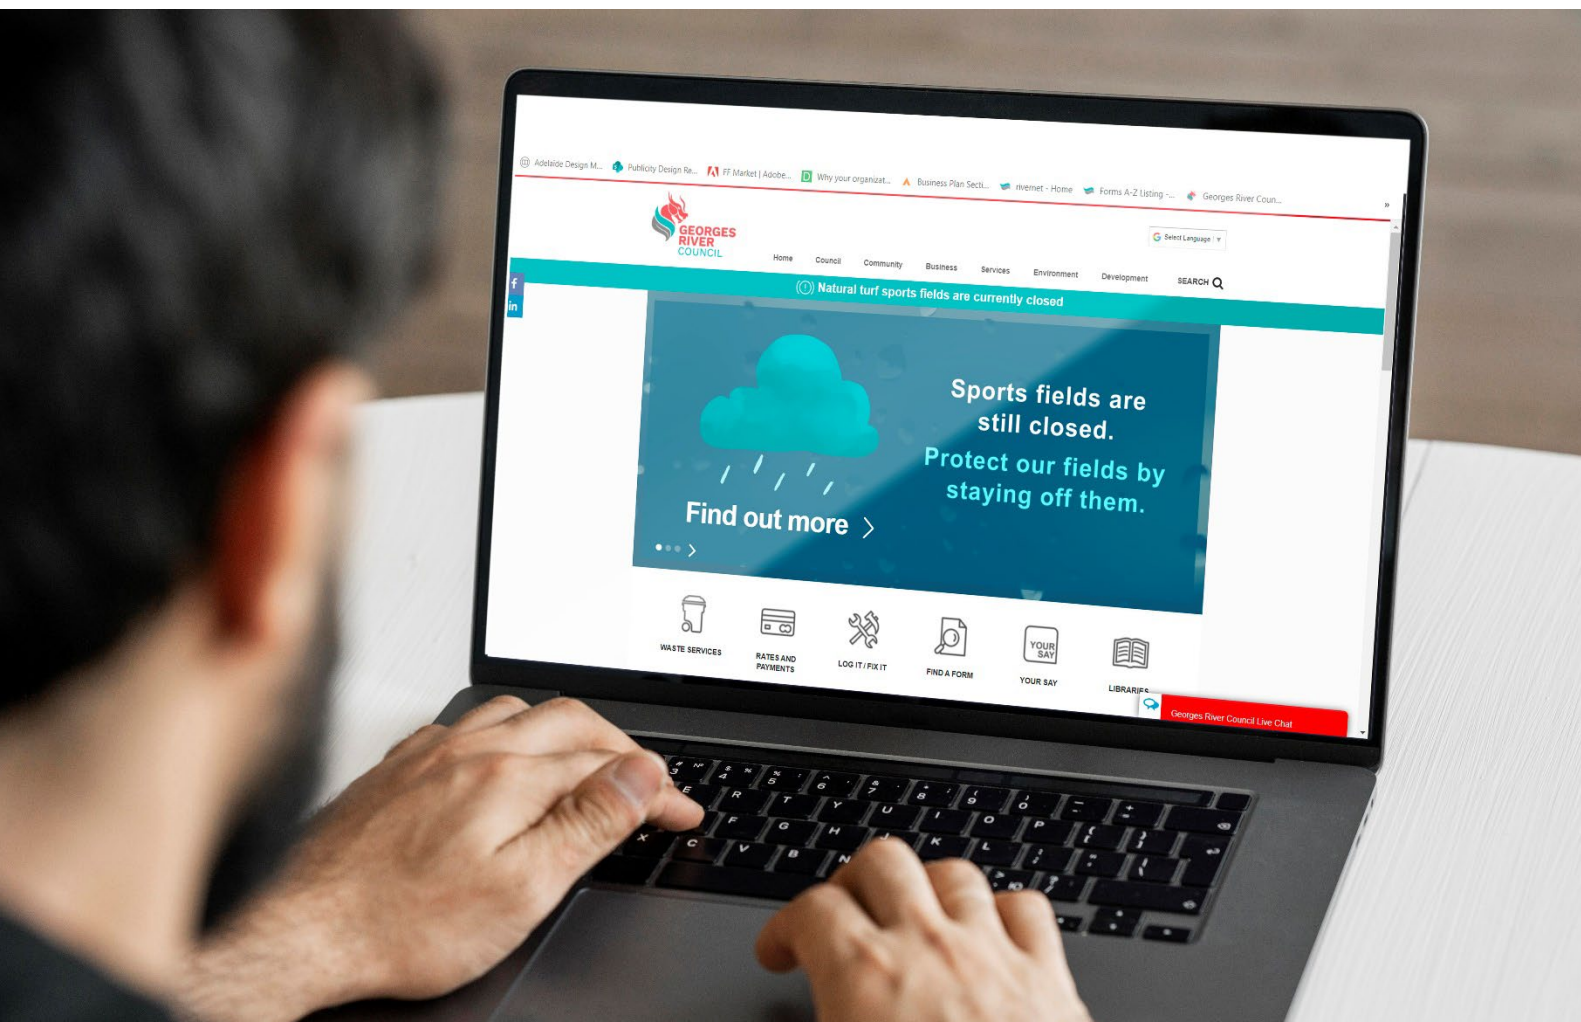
Adelaide Design M... Publicity Design Re... FF Market | Adobe... Why your organizat... Business Plan Secti... nvernet - Home Forms A-Z Listing -... Georges River Coun...

GEORGES RIVER COUNCIL

Select Language

Home Council Community Business Services Environment Development SEARCH

Natural turf sports fields are currently closed

Sports fields are still closed.

Protect our fields by staying off them.

Find out more

WASTE SERVICES

RATES AND PAYMENTS

LOG IT / FIX IT

FIND A FORM

YOUR SAY

YOUR SAY

LIBRARIES

Georges River Council Live Chat